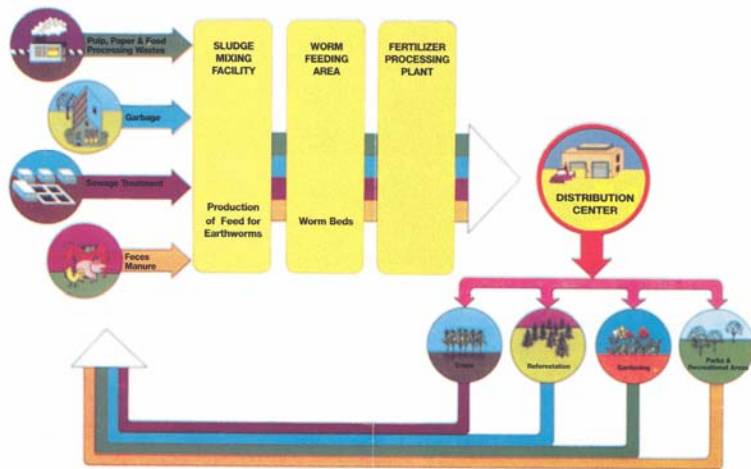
Pulp, Paper & Food Processing Wastes

Garbage

Sewage Treatment

Feces Manure

SLUDGE MIXING FACILITY

Production of Feed for Earthworms

WORM FEEDING AREA

Worm Beds

FERTILIZER PROCESSING PLANT

DISTRIBUTION CENTER

Crops

Reforestation

Gardening

Parks & Recreational Areas